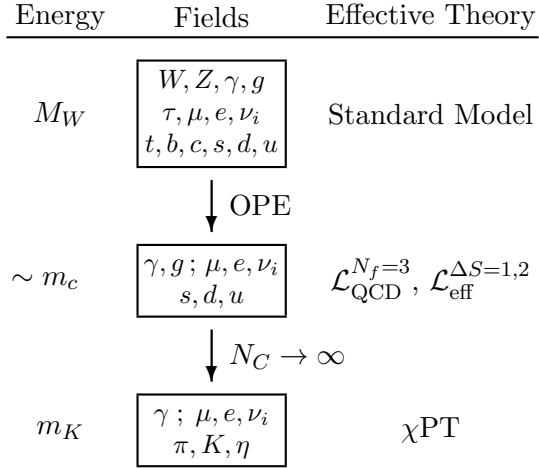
| Energy | Fields | Effective Theory |
|---|---|---|
| $M_W$ | $W, Z, \gamma, g$ <br> $\tau, \mu, e, \nu_i$ <br> $t, b, c, s, d, u$ | Standard Model |
| | OPE | |
| $\sim m_c$ | $\gamma, g \,;\, \mu, e, \nu_i$ <br> $s, d, u$ | $\mathcal{L}_{\text{QCD}}^{N_f=3}$, $\mathcal{L}_{\text{eff}}^{\Delta S=1,2}$ |
| | $N_C \to \infty$ | |
| $m_K$ | $\gamma \,;\, \mu, e, \nu_i$ <br> $\pi, K, \eta$ | $\chi$PT |